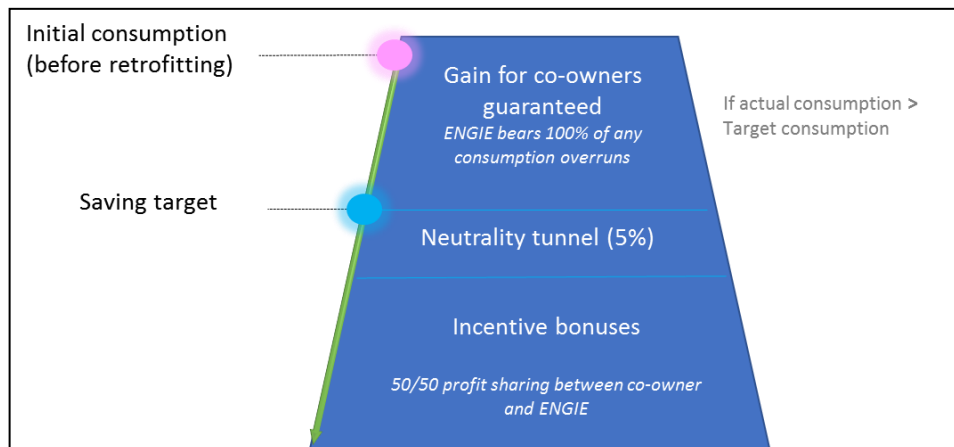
Initial consumption (before retrofitting)

Saving target

Gain for co-owners guaranteed

ENGIE bears 100% of any consumption overruns

If actual consumption > Target consumption

Neutrality tunnel (5%)

Incentive bonuses

50/50 profit sharing between co-owner and ENGIE